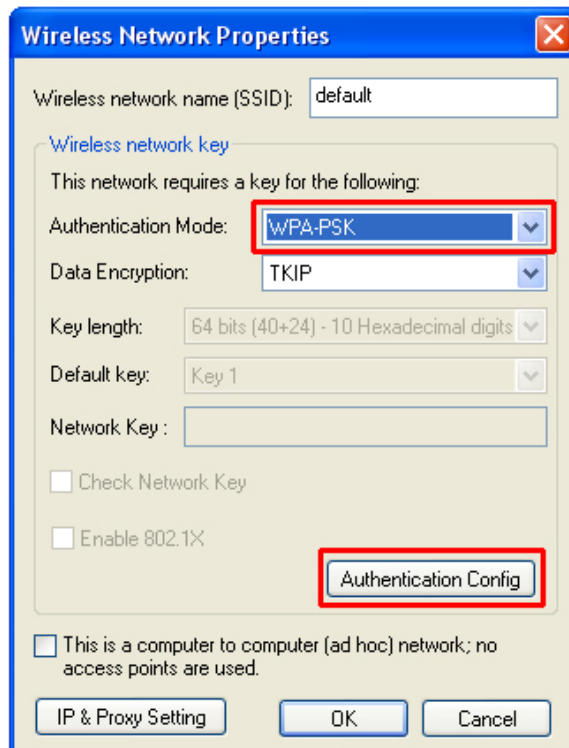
Wireless Network Properties

Wireless network name (SSID): default

Wireless network key

This network requires a key for the following:

Authentication Mode: WPA-PSK

Data Encryption: TKIP

Key length: 64 bits (40+24) - 10 Hexadecimal digits

Default key: Key 1

Network Key :

Check Network Key

Enable 802.1X

Authentication Config

This is a computer to computer (ad hoc) network; no access points are used.

IP & Proxy Setting

OK

Cancel